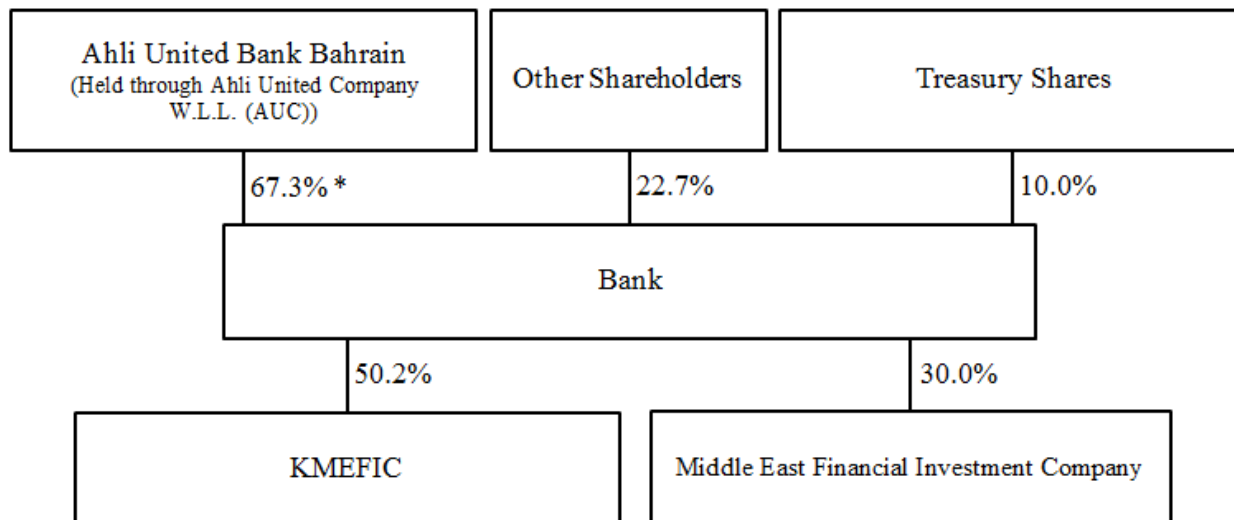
Ahli United Bank Bahrain
(Held through Ahli United Company W.L.L. (AUC))

Other Shareholders

Treasury Shares

67.3% *

22.7%

10.0%

Bank

50.2%

30.0%

KMEFIC

Middle East Financial Investment Company